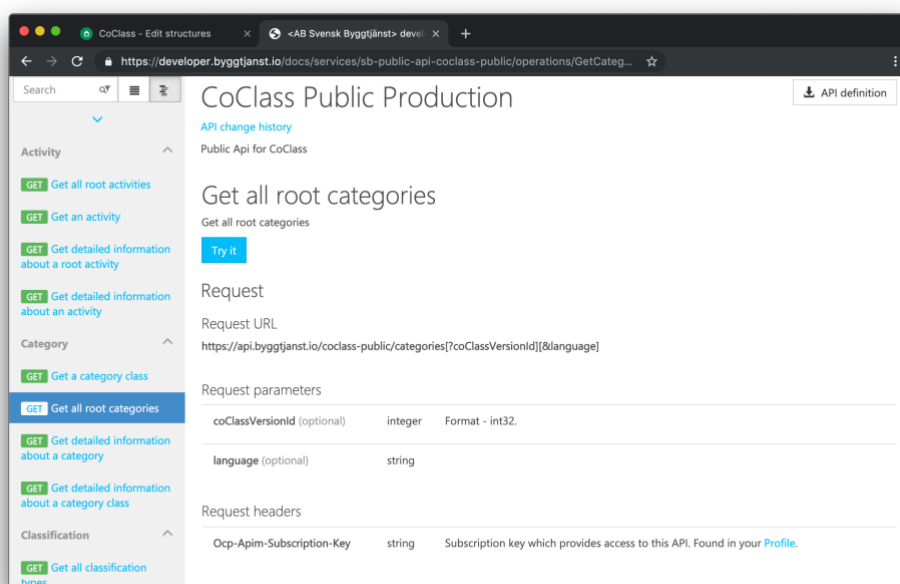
CoClass - Edit structures ×
<AB Svensk Byggtjänst> devel ×
+

https://developer.byggtjanst.io/docs/services/sb-public-api-coclass-public/operations/GetCateg...

Search

Activity

GET Get all root activities

GET Get an activity

GET Get detailed information about a root activity

GET Get detailed information about an activity

Category

GET Get a category class

GET Get all root categories

GET Get detailed information about a category

GET Get detailed information about a category class

Classification

GET Get all classification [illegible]

CoClass Public Production

API definition

API change history

Public Api for CoClass

Get all root categories

Get all root categories

Try it

Request

Request URL

https://api.byggtjanst.io/coclass-public/categories[?coClassVersionId][&language]

Request parameters

| | | |
|---|---|---|
| coClassVersionId (optional) | integer | Format - int32. |
| language (optional) | string | |

Request headers

| | | |
|---|---|---|
| Ocp-Apim-Subscription-Key | string | Subscription key which provides access to this API. Found in your Profile. |